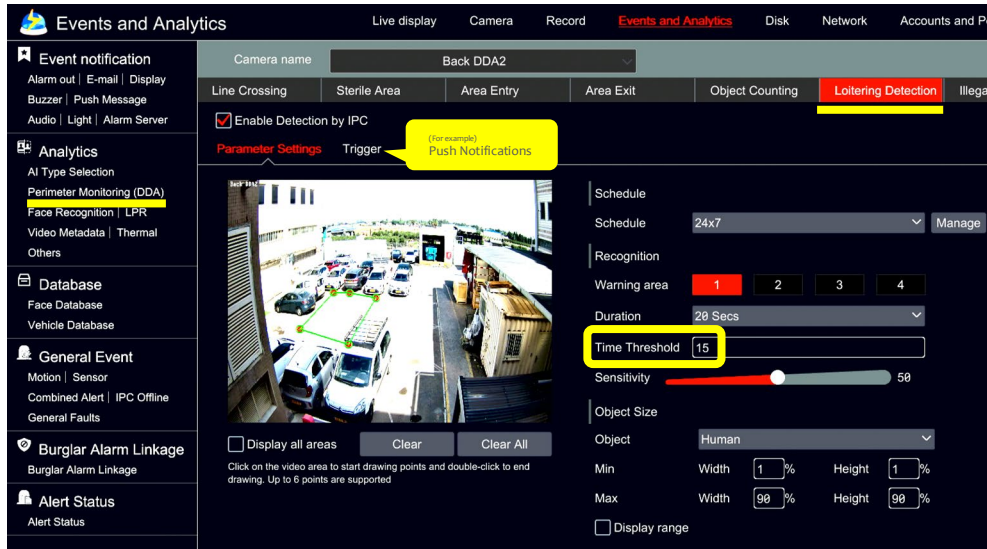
Events and Analytics

Live display | Camera | Record | Events and Analytics | Disk | Network | Accounts and P

Event notification
Alarm out | E-mail | Display
Buzzer | Push Message
Audio | Light | Alarm Server

Analytics
AI Type Selection
Perimeter Monitoring (DDA)
Face Recognition | LPR
Video Metadata | Thermal
Others

Database
Face Database
Vehicle Database

General Event
Motion | Sensor
Combined Alert | IPC Offline
General Faults

Burglar Alarm Linkage
Burglar Alarm Linkage

Alert Status
Alert Status

Camera name | Back DDA2

Line Crossing | Sterile Area | Area Entry | Area Exit | Object Counting | Loitering Detection | Illega

Enable Detection by IPC

Parameter Settings | Trigger

(For example)
Push Notifications

Back DDA2

Display all areas | Clear | Clear All

Click on the video area to start drawing points and double-click to end drawing. Up to 6 points are supported

Schedule
Schedule | 24x7 | Manage
Recognition
Warning area | 1 | 2 | 3 | 4
Duration | 20 Secs
Time Threshold | 15
Sensitivity | 50
Object Size
Object | Human
Min | Width | 1 | % | Height | 1 | %
Max | Width | 90 | % | Height | 90 | %
Display range